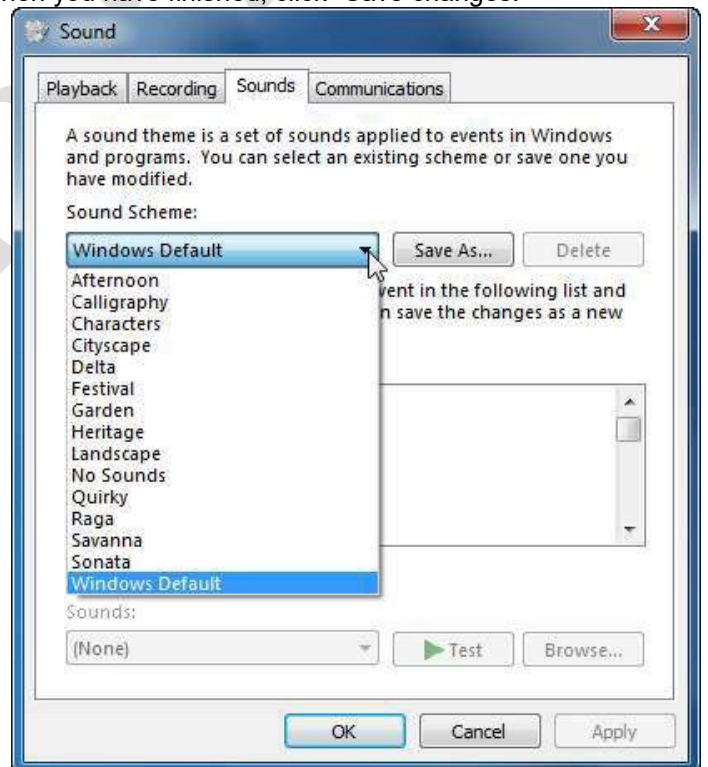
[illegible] you have finished, click "Save changes."

Sound

Playback Recording Sounds Communications

A sound theme is a set of sounds applied to events in Windows and programs. You can select an existing scheme or save one you have modified.

Sound Scheme:

Windows Default

Save As... Delete

Afternoon
Calligraphy
Characters
Cityscape
Delta
Festival
Garden
Heritage
Landscape
No Sounds
Quirky
Raga
Savanna
Sonata
Windows Default

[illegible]vent in the following list and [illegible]n save the changes as a new

Sounds:

(None)

Test Browse...

OK Cancel Apply